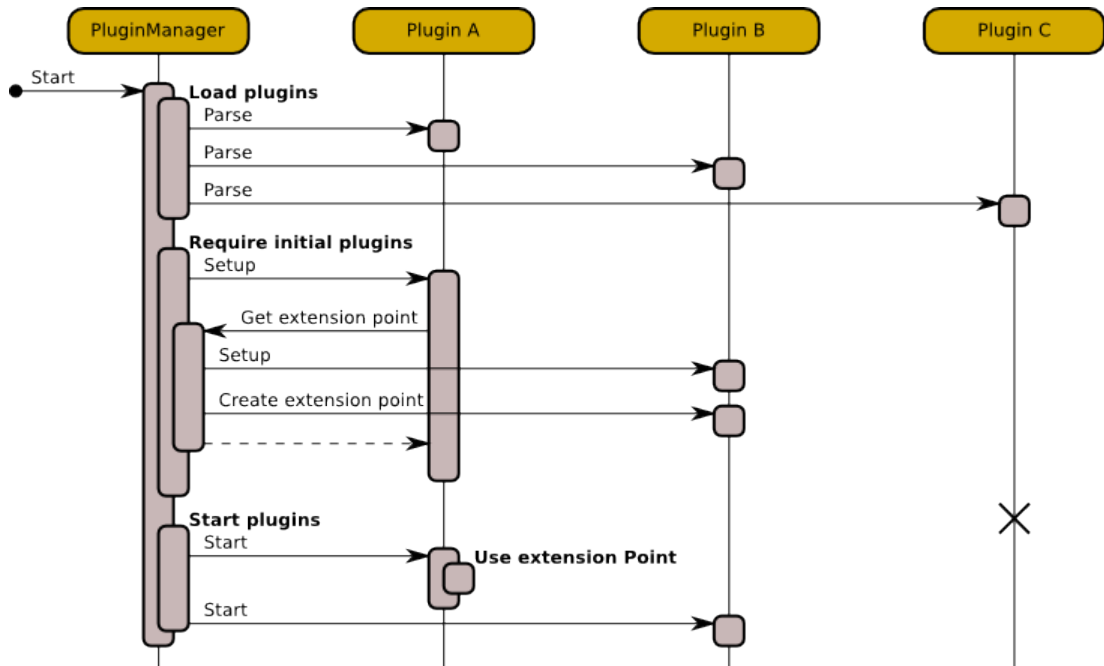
PluginManager

Plugin A

Plugin B

Plugin C

Start

Load plugins

Parse

Parse

Parse

Require initial plugins

Setup

Get extension point

Setup

Create extension point

Start plugins

Start

Use extension Point

Start